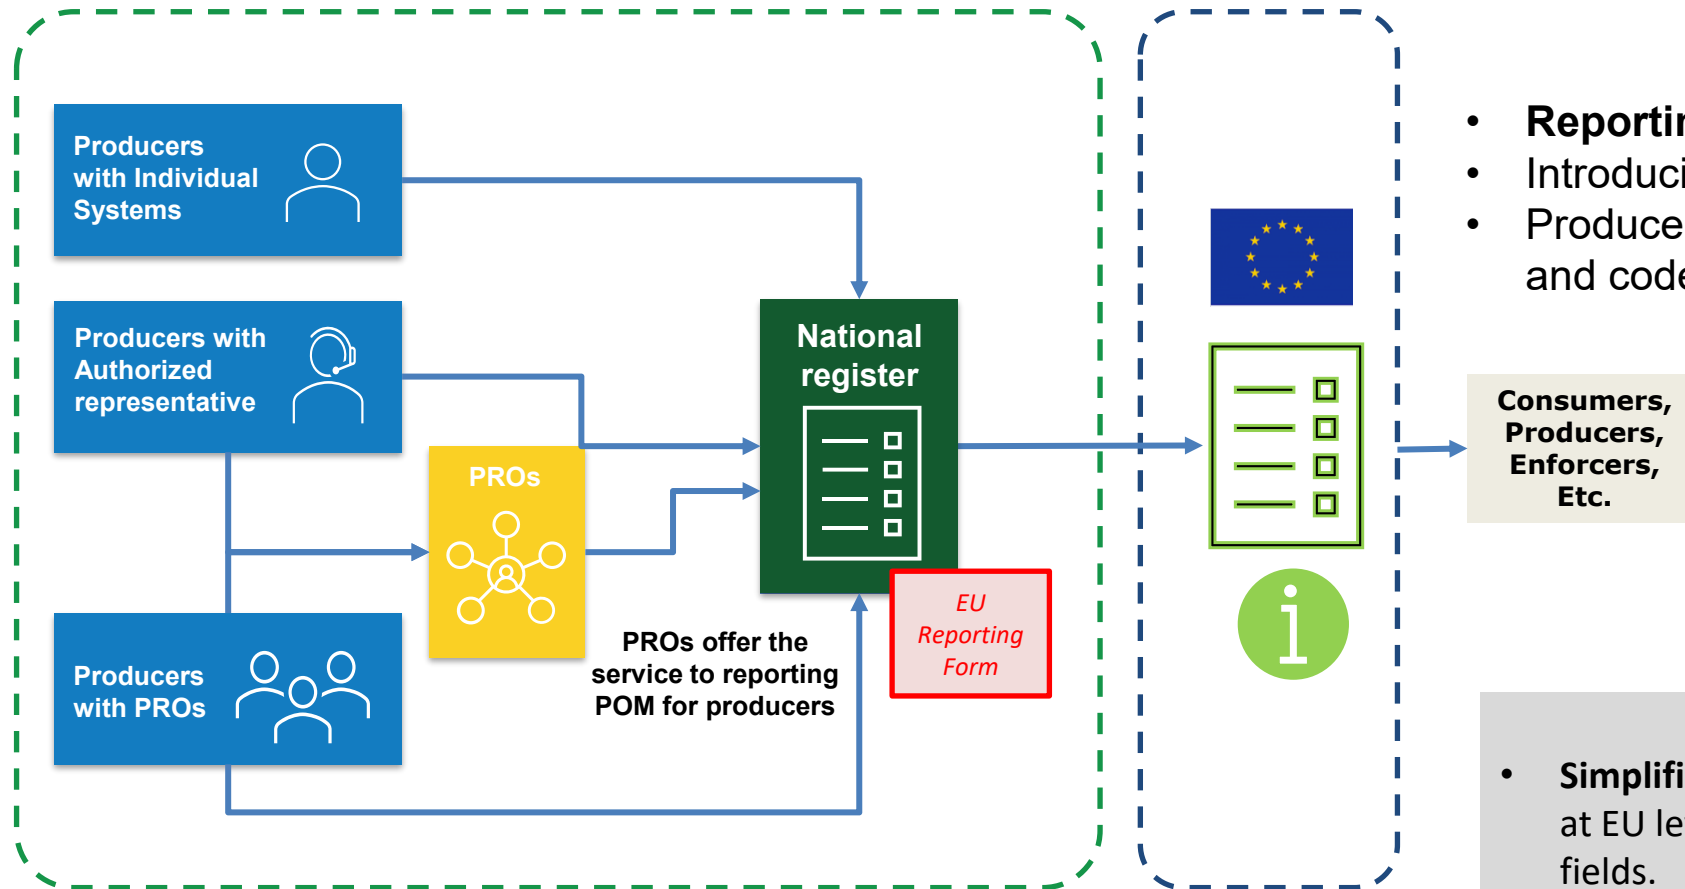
Producers with Individual Systems

Producers with Authorized representative

PROs

Producers with PROs

National register

PROs offer the service to reporting POM for producers

EU Reporting Form

• Reporti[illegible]
• Introduc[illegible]
• Produce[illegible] and cod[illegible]

Consumers, Producers, Enforcers, Etc.

• Simplifi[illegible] at EU le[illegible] fields.